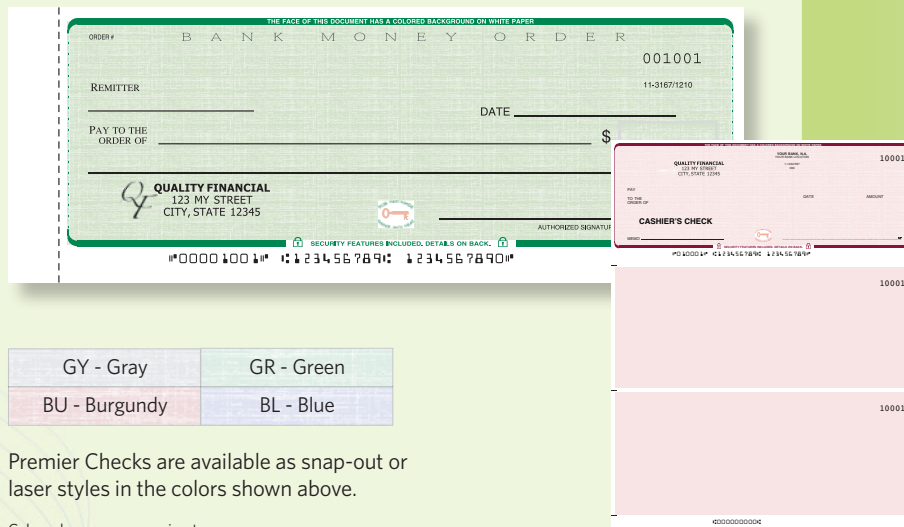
THE FACE OF THIS DOCUMENT HAS A COLORED BACKGROUND ON WHITE PAPER

ORDER #

BANK MONEY ORDER

001001

11-3167/1210

REMITTER

DATE

PAY TO THE ORDER OF

$

QUALITY FINANCIAL
123 MY STREET
CITY, STATE 12345

AUTHORIZED SIGNATU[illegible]

SECURITY FEATURES INCLUDED. DETAILS ON BACK.

⑈0000100⑈ ⑆123456789⑆ 1234567890⑈

QUALITY FINANCIAL
123 MY STREET
CITY, STATE 12345

YOUR BANK, N.A.

10001

PAY

TO THE ORDER OF

DATE

AMOUNT

CASHIER'S CHECK

MEMO

⑈010001⑈ ⑆123456789⑆ 123456789⑈

10001

10001

⑆000000000⑆

| GY - Gray | GR - Green |
|---|---|
| BU - Burgundy | BL - Blue |

Premier Checks are available as snap-out or laser styles in the colors shown above.

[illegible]